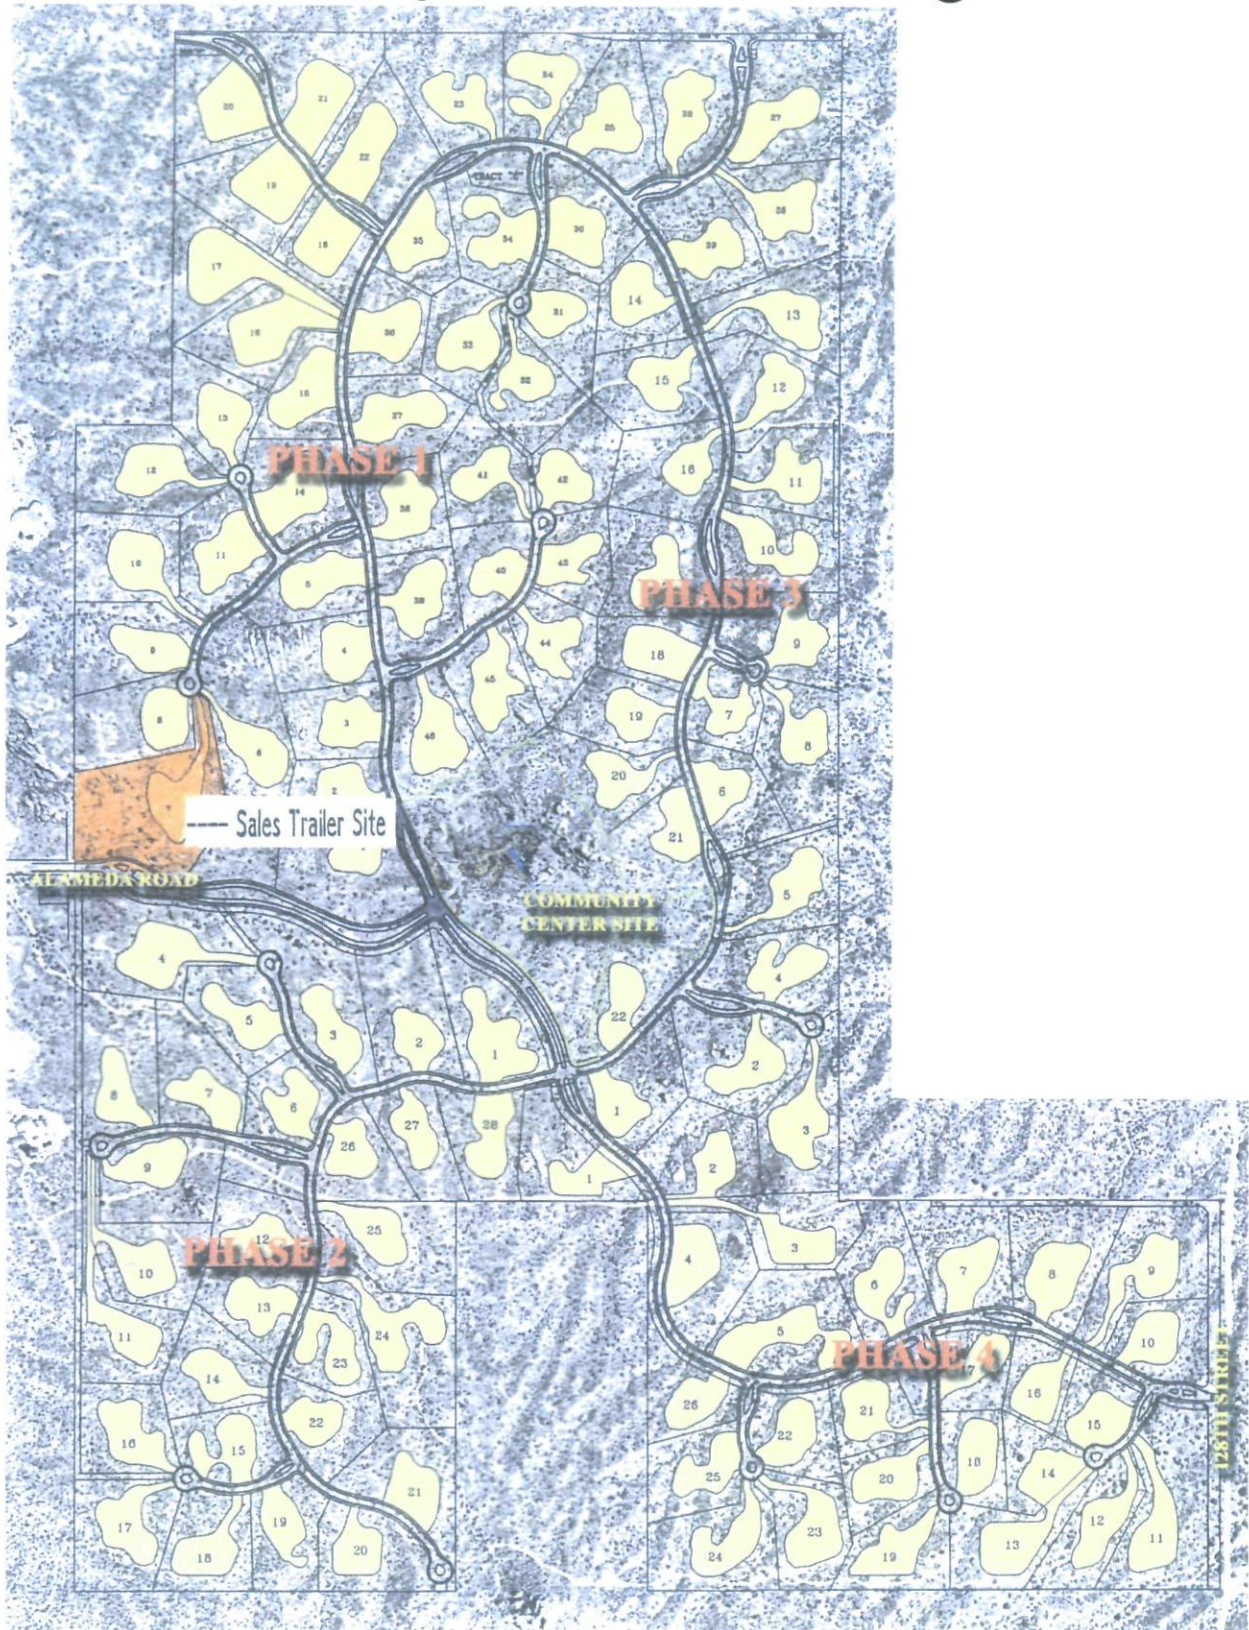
PHASE 1

PHASE 2

PHASE 3

PHASE 4

---- Sales Trailer Site

ALAMEDA ROAD

COMMUNITY CENTER SITE

128TH STREET

TRACT "C"

20 21 22 23 24 25 26 27 28 29 30 31 32 33 34 35 36 37 38 39 40 41 42 43 44 45 46 19 18 17 16 15 14 13 12 11 10 9 8 7 6 5 4 3 2 1

14 13 12 11 10 9 8 7 6 5 4 3 2 1 15 16 18 19 20 21 22

4 5 3 2 1 27 28 26 6 7 8 9 12 25 10 13 24 11 23 14 22 15 16 21 17 18 19 20

1 2 3 4 5 6 7 8 9 10 11 12 13 14 15 16 17 18 19 20 21 22 23 24 25 26